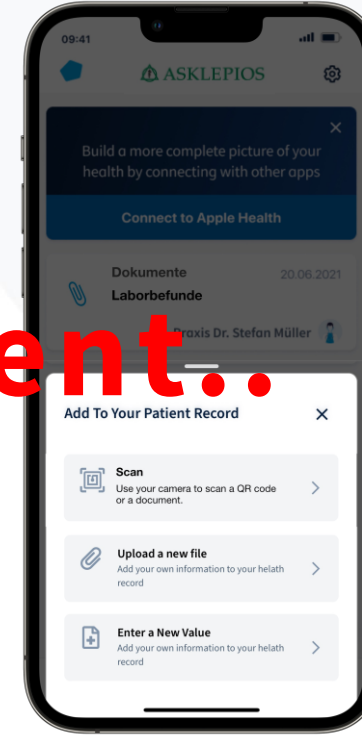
09:41

ASKLEPIOS

Build a more complete picture of your health by connecting with other apps

Connect to Apple Health

Dokumente

20.06.2021

Laborbefunde

Praxis Dr. Stefan Müller

ent..

Add To Your Patient Record

Scan

Use your camera to scan a QR code or a document.

Upload a new file

Add your own information to your helath record

Enter a New Value

Add your own information to your helath record